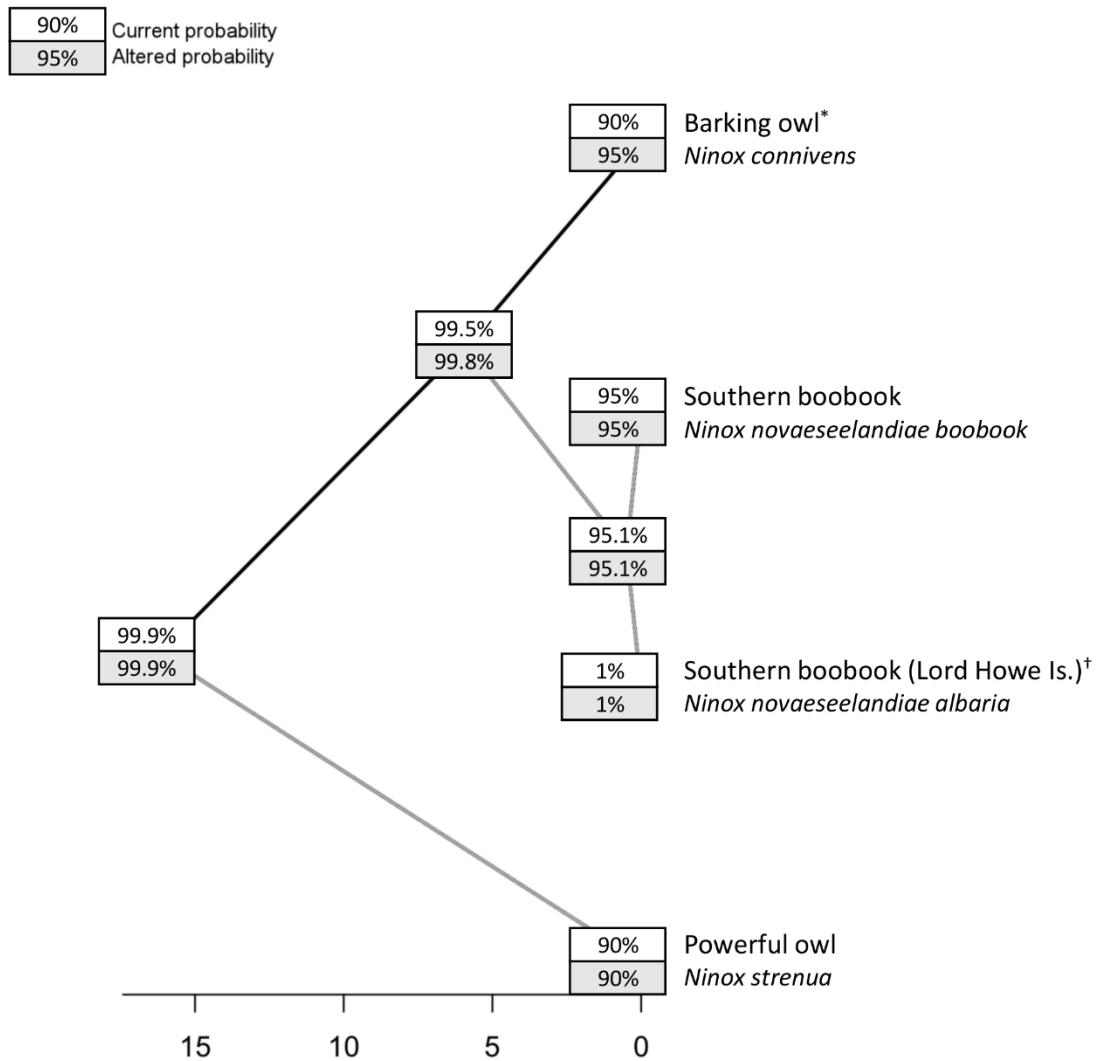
90% Current probability
95% Altered probability

90%
95%
Barking owl*
*Ninox connivens*

99.5%
99.8%

95%
95%
Southern boobook
*Ninox novaeseelandiae boobook*

95.1%
95.1%

99.9%
99.9%

1%
1%
Southern boobook (Lord Howe Is.)†
*Ninox novaeseelandiae albaria*

90%
90%
Powerful owl
*Ninox strenua*

15 10 5 0